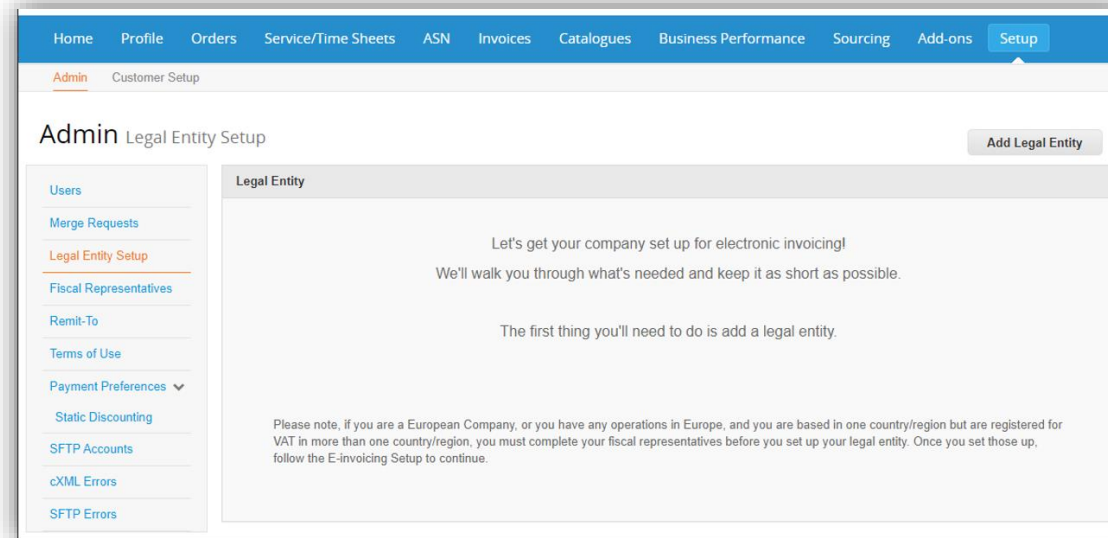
Home Profile Orders Service/Time Sheets ASN Invoices Catalogues Business Performance Sourcing Add-ons Setup

Admin Customer Setup

Admin Legal Entity Setup

Add Legal Entity

Users
Merge Requests
Legal Entity Setup
Fiscal Representatives
Remit-To
Terms of Use
Payment Preferences
Static Discounting
SFTP Accounts
cXML Errors
SFTP Errors

Legal Entity

Let's get your company set up for electronic invoicing!

We'll walk you through what's needed and keep it as short as possible.

The first thing you'll need to do is add a legal entity.

Please note, if you are a European Company, or you have any operations in Europe, and you are based in one country/region but are registered for VAT in more than one country/region, you must complete your fiscal representatives before you set up your legal entity. Once you set those up, follow the E-invoicing Setup to continue.